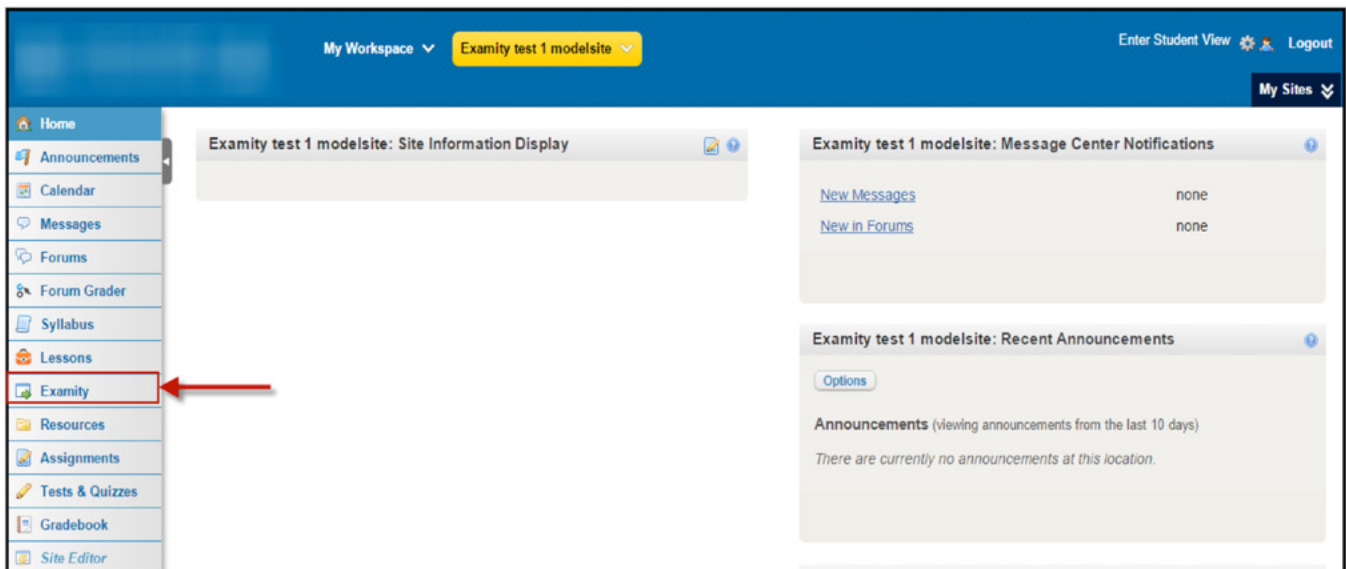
My Workspace

Examity test 1 modelsite

Enter Student View

Logout

My Sites

Home
Announcements
Calendar
Messages
Forums
Forum Grader
Syllabus
Lessons
Examity
Resources
Assignments
Tests & Quizzes
Gradebook
Site Editor

Examity test 1 modelsite: Site Information Display

Examity test 1 modelsite: Message Center Notifications

| | |
|---|---|
| New Messages | none |
| New in Forums | none |

Examity test 1 modelsite: Recent Announcements

Options

Announcements (viewing announcements from the last 10 days)

There are currently no announcements at this location.